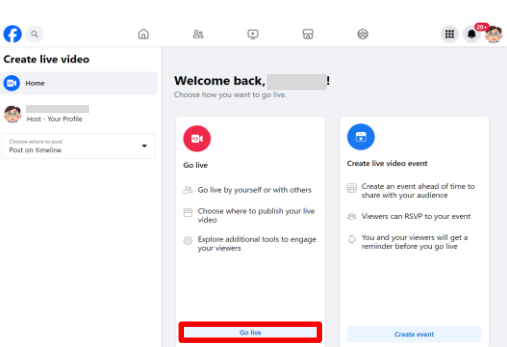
20+

Create live video

Home

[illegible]
Host · Your Profile

Choose where to post
Post on timeline

Welcome back, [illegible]!
Choose how you want to go live.

Go live

Go live by yourself or with others

Choose where to publish your live video

Explore additional tools to engage your viewers

Go live

Create live video event

Create an event ahead of time to share with your audience

Viewers can RSVP to your event

You and your viewers will get a reminder before you go live

Create event